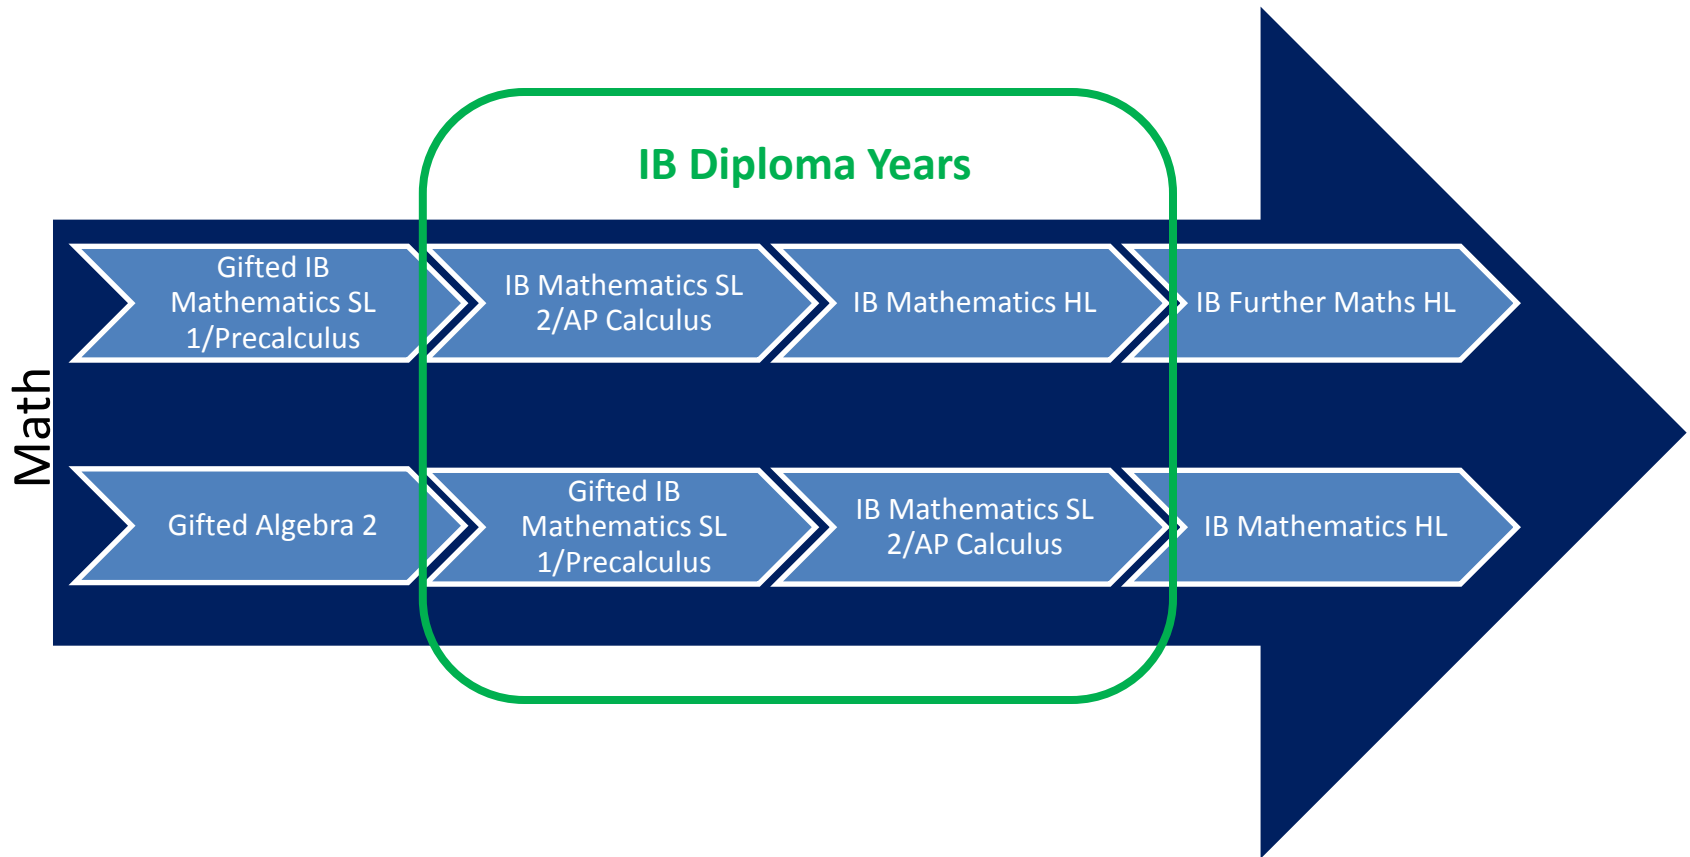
IB Diploma Years

Math

Gifted IB Mathematics SL 1/Precalculus

IB Mathematics SL 2/AP Calculus

IB Mathematics HL

IB Further Maths HL

Gifted Algebra 2

Gifted IB Mathematics SL 1/Precalculus

IB Mathematics SL 2/AP Calculus

IB Mathematics HL